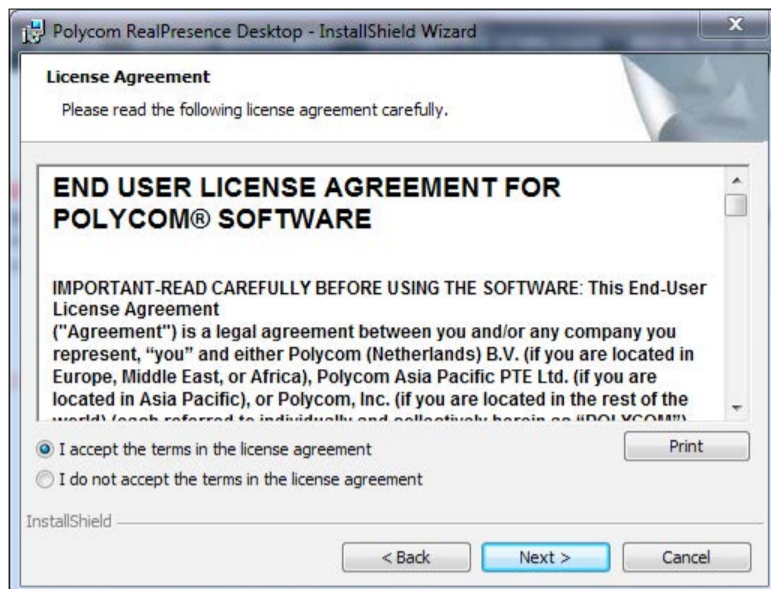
Polycom RealPresence Desktop - InstallShield Wizard

License Agreement

Please read the following license agreement carefully.

END USER LICENSE AGREEMENT FOR POLYCOM® SOFTWARE

IMPORTANT-READ CAREFULLY BEFORE USING THE SOFTWARE: This End-User License Agreement ("Agreement") is a legal agreement between you and/or any company you represent, "you" and either Polycom (Netherlands) B.V. (if you are located in Europe, Middle East, or Africa), Polycom Asia Pacific PTE Ltd. (if you are located in Asia Pacific), or Polycom, Inc. (if you are located in the rest of the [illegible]

I accept the terms in the license agreement

I do not accept the terms in the license agreement

Print

InstallShield

< Back

Next >

Cancel